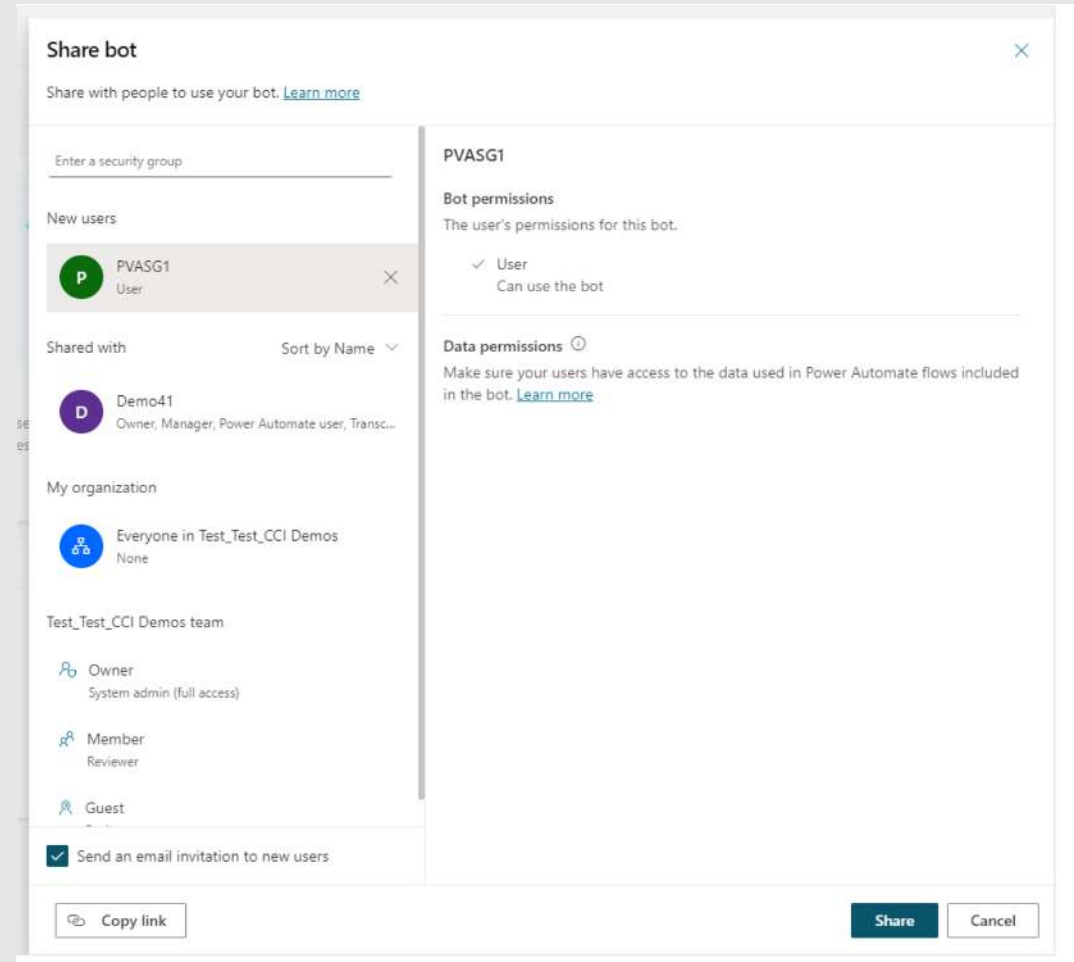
Share bot

Share with people to use your bot. Learn more

Enter a security group

New users

P PVASG1
User

Shared with

Sort by Name

D Demo41
Owner, Manager, Power Automate user, Transc...

My organization

Everyone in Test_Test_CCI Demos
None

Test_Test_CCI Demos team

Owner
System admin (full access)

Member
Reviewer

Guest
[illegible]

Send an email invitation to new users

PVASG1

Bot permissions

The user's permissions for this bot.

User
Can use the bot

Data permissions

Make sure your users have access to the data used in Power Automate flows included in the bot. Learn more

Copy link

Share

Cancel